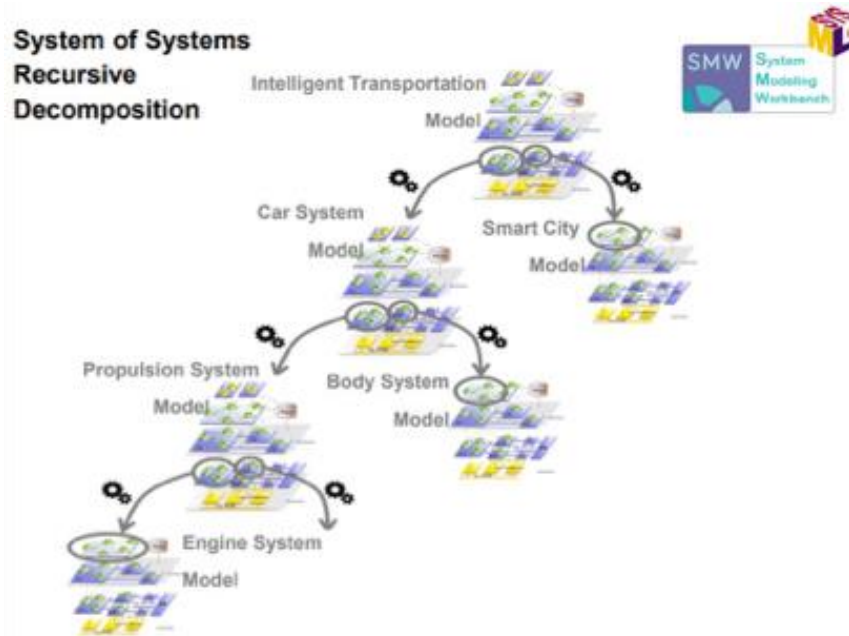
System of Systems Recursive Decomposition

SMW System Modeling Workbench

Intelligent Transportation Model

Car System Model

Smart City Model

Propulsion System Model

Body System Model

Engine System Model